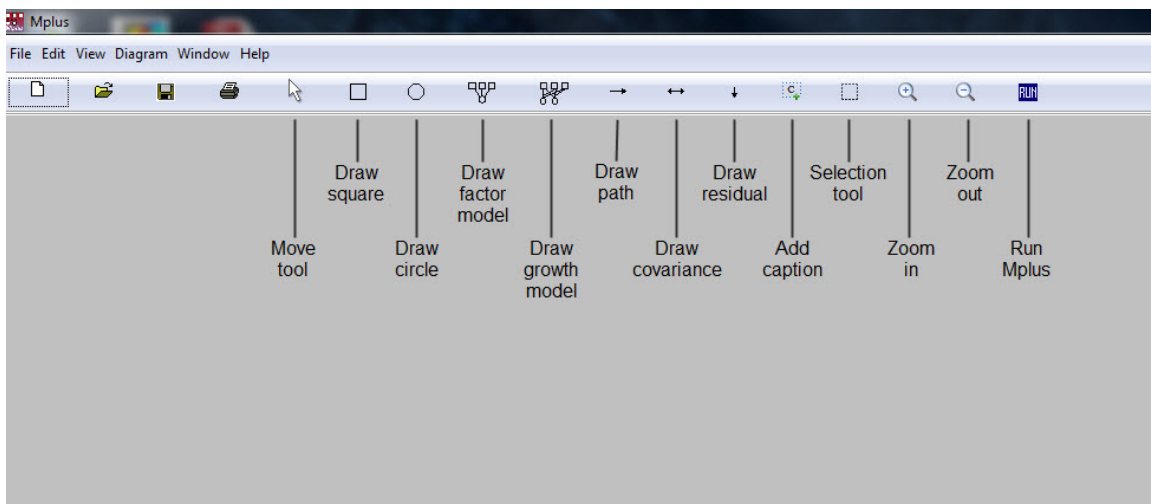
Mplus

File Edit View Diagram Window Help

RUN

Draw square

Draw factor model

Draw path

Draw residual

Selection tool

Zoom out

Move tool

Draw circle

Draw growth model

Draw covariance

Add caption

Zoom in

Run Mplus